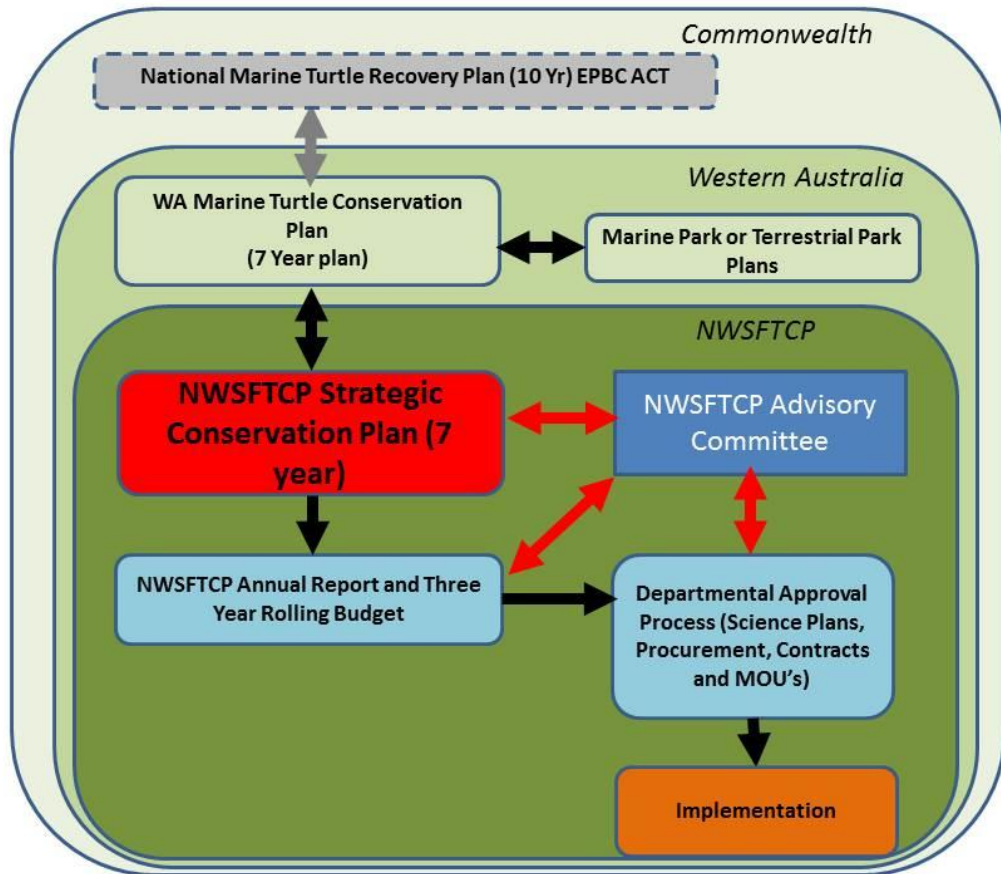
Commonwealth

National Marine Turtle Recovery Plan (10 Yr) EPBC ACT

Western Australia

WA Marine Turtle Conservation Plan (7 Year plan)

Marine Park or Terrestrial Park Plans

NWSFTCP

NWSFTCP Strategic Conservation Plan (7 year)

NWSFTCP Advisory Committee

NWSFTCP Annual Report and Three Year Rolling Budget

Departmental Approval Process (Science Plans, Procurement, Contracts and MOU's)

Implementation